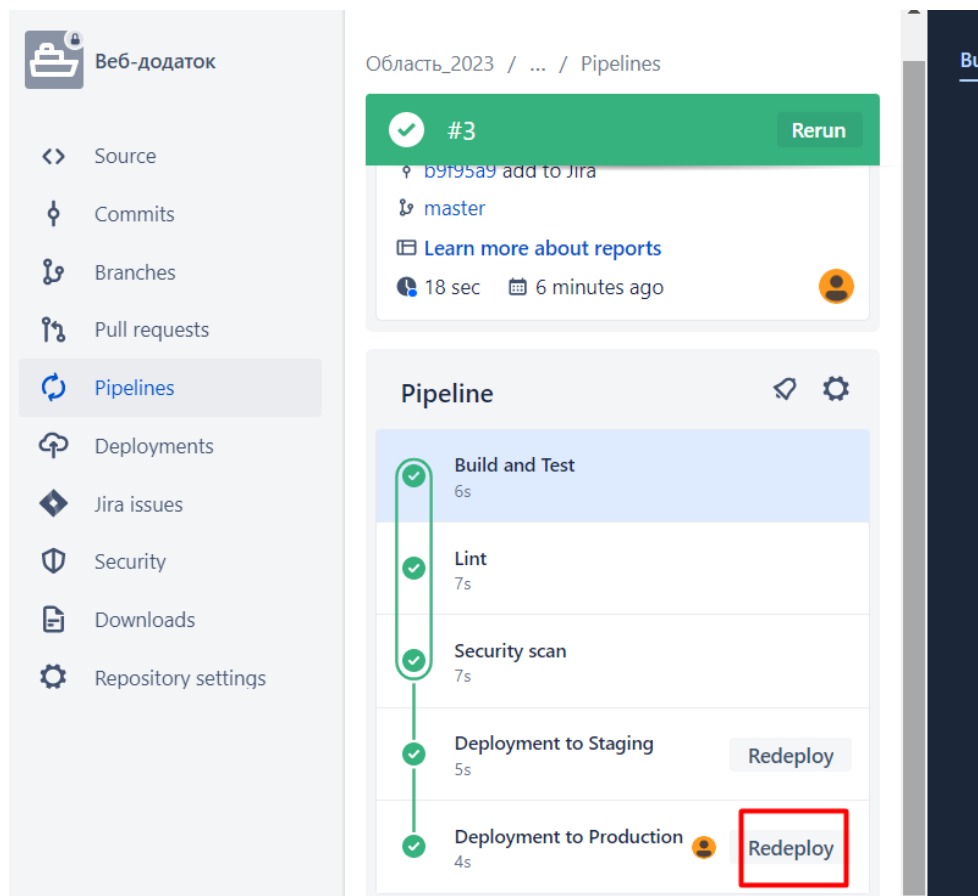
Веб-додаток

Source
Commits
Branches
Pull requests
Pipelines
Deployments
Jira issues
Security
Downloads
Repository settings

Область_2023 / ... / Pipelines

#3
Rerun

b9f95a9 add to Jira
master
Learn more about reports
18 sec 6 minutes ago

Pipeline

Build and Test
6s

Lint
7s

Security scan
7s

Deployment to Staging
5s
Redeploy

Deployment to Production
4s
Redeploy

Bu